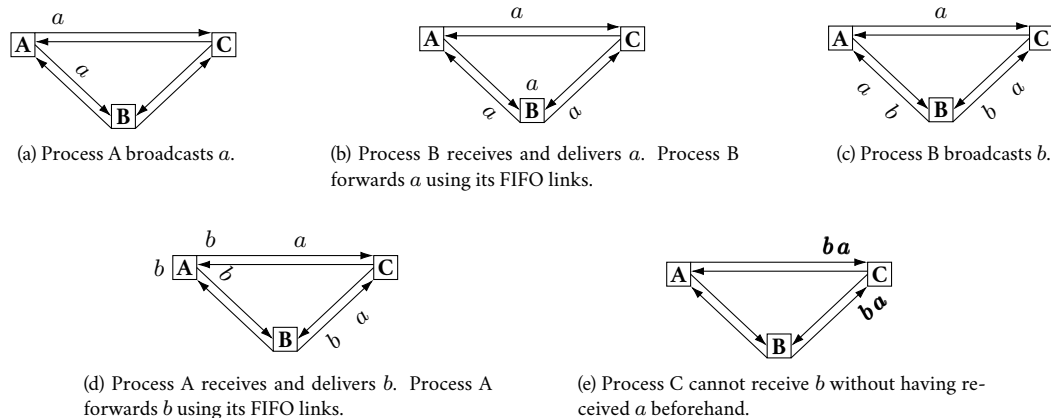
$a$

A

C

$a$

B

(a) Process A broadcasts $a$.

$a$

A

C

$a$

$a$

B

$a$

(b) Process B receives and delivers $a$. Process B forwards $a$ using its FIFO links.

$a$

A

C

$a$

$b$

B

$b$

$a$

(c) Process B broadcasts $b$.

$b$

$a$

$b$

A

$b$

C

$a$

B

$b$

(d) Process A receives and delivers $b$. Process A forwards $b$ using its FIFO links.

$\boldsymbol{b\,a}$

A

C

$\boldsymbol{b\,a}$

B

(e) Process C cannot receive $b$ without having received $a$ beforehand.